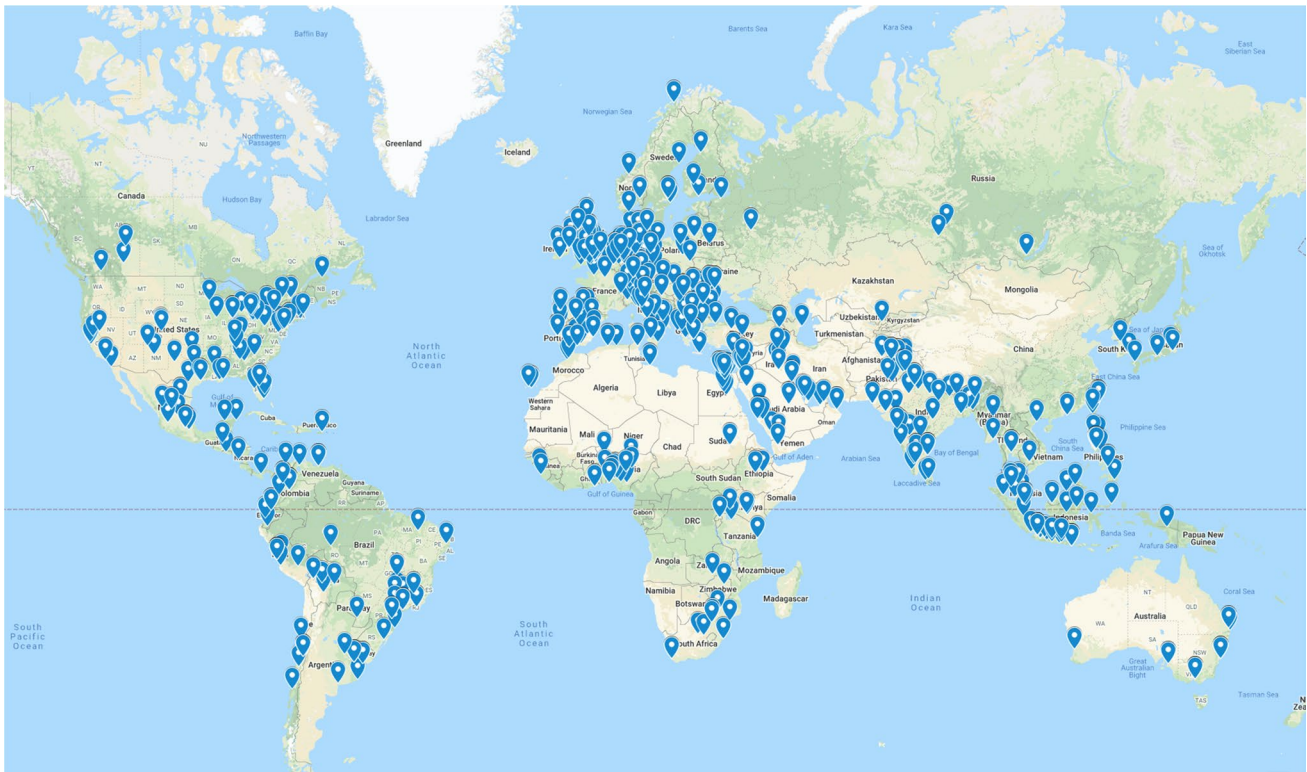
Baffin Bay
Barents Sea
Kara Sea
East Siberian Sea
Norwegian Sea
Greenland
Iceland
Northwestern Passages
Swede
Russia
Canada
Hudson Bay
Labrador Sea
Sea of Okhotsk
Ireland
Belarus
Kazakhstan
Mongolia
France
Ukraine
United States
North Atlantic Ocean
Portugal
Tunisia
Turkmenistan
Kyrgyzstan
Sea of Japan
South Korea
Japan
China
Uzbekistan
Afghanistan
Iran
Morocco
Algeria
Libya
Egypt
Saudi Arabia
Pakistan
India
East China Sea
Western Sahara
Oman
Cuba
Puerto Rico
Mauritania
Mali
Niger
Chad
Sudan
Yemen
Myanmar (Burma)
Philippine Sea
Gulf of Aden
Arabian Sea
Bay of Bengal
South China Sea
Vietnam
Philippines
Venezuela
Colombia
Guyana
Suriname
Burkina Faso
Ethiopia
Gulf of Guinea
South Sudan
Somalia
Laccadive Sea
Gabon
DRC
Kenya
Tanzania
Indonesia
Banda Sea
Papua New Guinea
Arafura Sea
Brazil
Angola
Zambia
Mozambique
Zimbabwe
Namibia
Botswana
Madagascar
Coral Sea
South Pacific Ocean
Paraguay
South Atlantic Ocean
Indian Ocean
Australia
WA
QLD
SA
NSW
Argentina
South Africa
Great Australian Bight
Tasman Sea